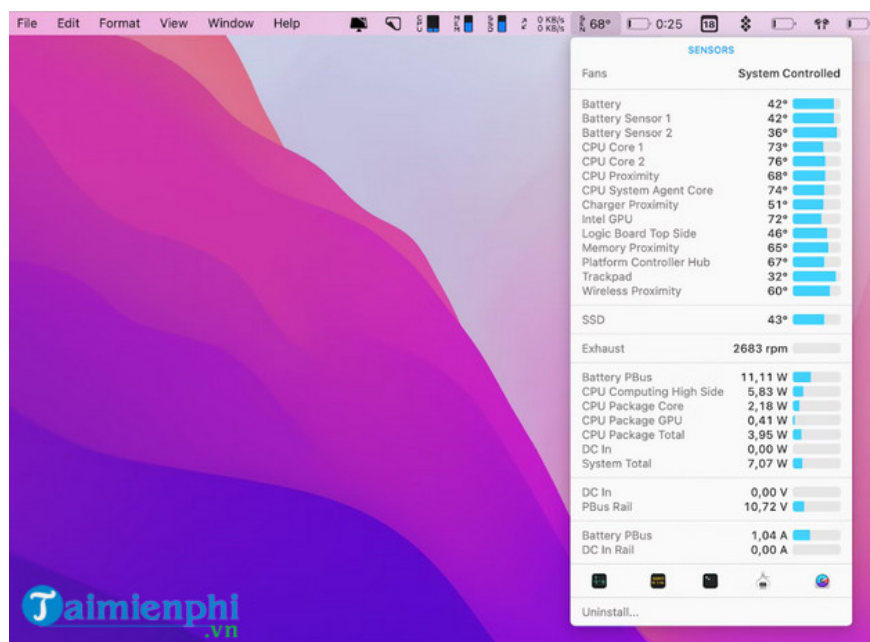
File Edit Format View Window Help

0 KB/s 0 KB/s 68° 0:25 18

SENSORS

Fans System Controlled

Battery 42°
Battery Sensor 1 42°
Battery Sensor 2 36°
CPU Core 1 73°
CPU Core 2 76°
CPU Proximity 68°
CPU System Agent Core 74°
Charger Proximity 51°
Intel GPU 72°
Logic Board Top Side 46°
Memory Proximity 65°
Platform Controller Hub 67°
Trackpad 32°
Wireless Proximity 60°

SSD 43°

Exhaust 2683 rpm

Battery PBus 11,11 W
CPU Computing High Side 5,83 W
CPU Package Core 2,18 W
CPU Package GPU 0,41 W
CPU Package Total 3,95 W
DC In 0,00 W
System Total 7,07 W

DC In 0,00 V
PBus Rail 10,72 V

Battery PBus 1,04 A
DC In Rail 0,00 A

Uninstall...

Taimienphi .vn